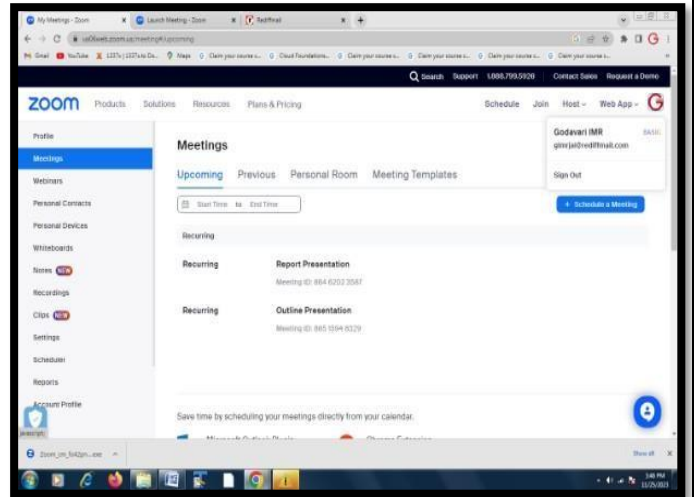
My Meetings - Zoom
Launch Meeting - Zoom
Rediffmail

us06web.zoom.us/meeting#/upcoming

Gmail YouTube Maps Claim your course... Cloud Foundations... Claim your course... Claim your course... Claim your course... Claim your course...

Search Support 1.888.799.5926 Contact Sales Request a Demo

zoom Products Solutions Resources Plans & Pricing Schedule Join Host Web App

Profile
Meetings
Webinars
Personal Contacts
Personal Devices
Whiteboards
Notes NEW
Recordings
Clips NEW
Settings
Scheduler
Reports
Account Profile

Meetings

Upcoming Previous Personal Room Meeting Templates

Start Time to End Time

+ Schedule a Meeting

Godavari IMR BASIC
gimrjal@rediffmail.com
Sign Out

Recurring

Recurring Report Presentation
Meeting ID: 864 6202 3587

Recurring Outline Presentation
Meeting ID: 865 1394 6329

Save time by scheduling your meetings directly from your calendar.

Microsoft Outlook Plugin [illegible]

Zoom_cm_fo42pn....exe

Show all

3:46 PM
11/25/2023